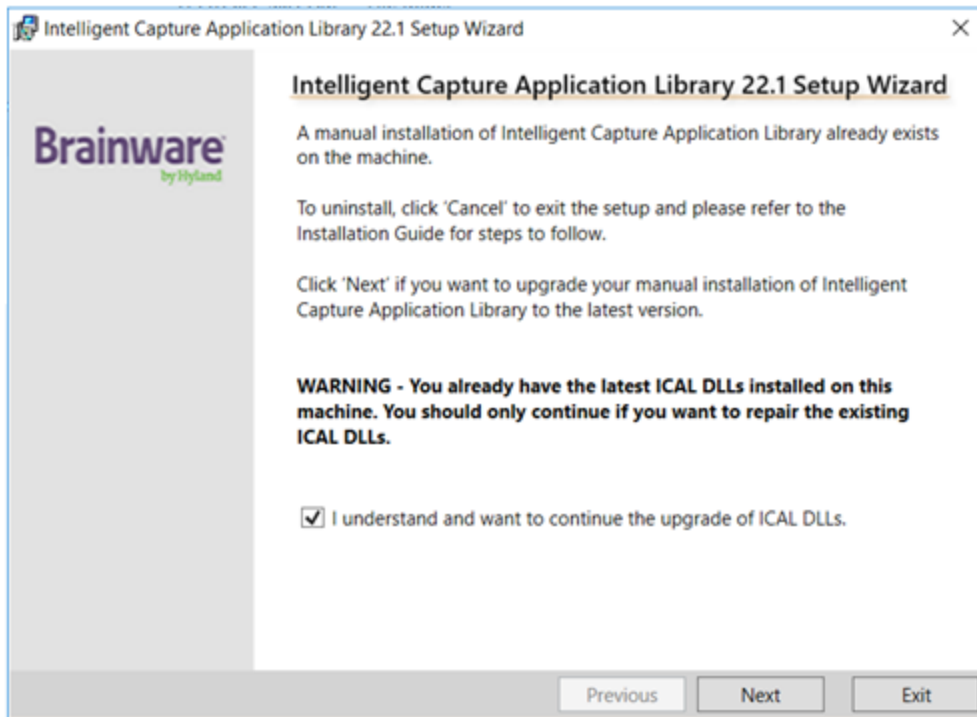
Intelligent Capture Application Library 22.1 Setup Wizard

×

Brainware by Hyland

Intelligent Capture Application Library 22.1 Setup Wizard

A manual installation of Intelligent Capture Application Library already exists on the machine.

To uninstall, click 'Cancel' to exit the setup and please refer to the Installation Guide for steps to follow.

Click 'Next' if you want to upgrade your manual installation of Intelligent Capture Application Library to the latest version.

WARNING - You already have the latest ICAL DLLs installed on this machine. You should only continue if you want to repair the existing ICAL DLLs.

☑ I understand and want to continue the upgrade of ICAL DLLs.

Previous Next Exit